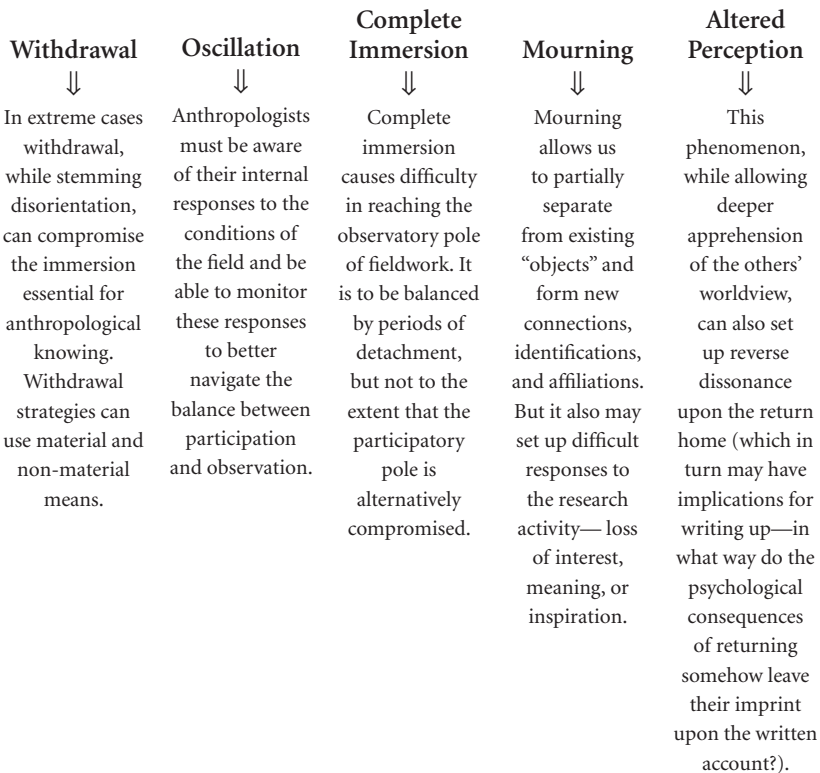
**Withdrawal**
$\Downarrow$
In extreme cases withdrawal, while stemming disorientation, can compromise the immersion essential for anthropological knowing. Withdrawal strategies can use material and non-material means.

**Oscillation**
$\Downarrow$
Anthropologists must be aware of their internal responses to the conditions of the field and be able to monitor these responses to better navigate the balance between participation and observation.

**Complete Immersion**
$\Downarrow$
Complete immersion causes difficulty in reaching the observatory pole of fieldwork. It is to be balanced by periods of detachment, but not to the extent that the participatory pole is alternatively compromised.

**Mourning**
$\Downarrow$
Mourning allows us to partially separate from existing "objects" and form new connections, identifications, and affiliations. But it also may set up difficult responses to the research activity— loss of interest, meaning, or inspiration.

**Altered Perception**
$\Downarrow$
This phenomenon, while allowing deeper apprehension of the others' worldview, can also set up reverse dissonance upon the return home (which in turn may have implications for writing up—in what way do the psychological consequences of returning somehow leave their imprint upon the written account?).